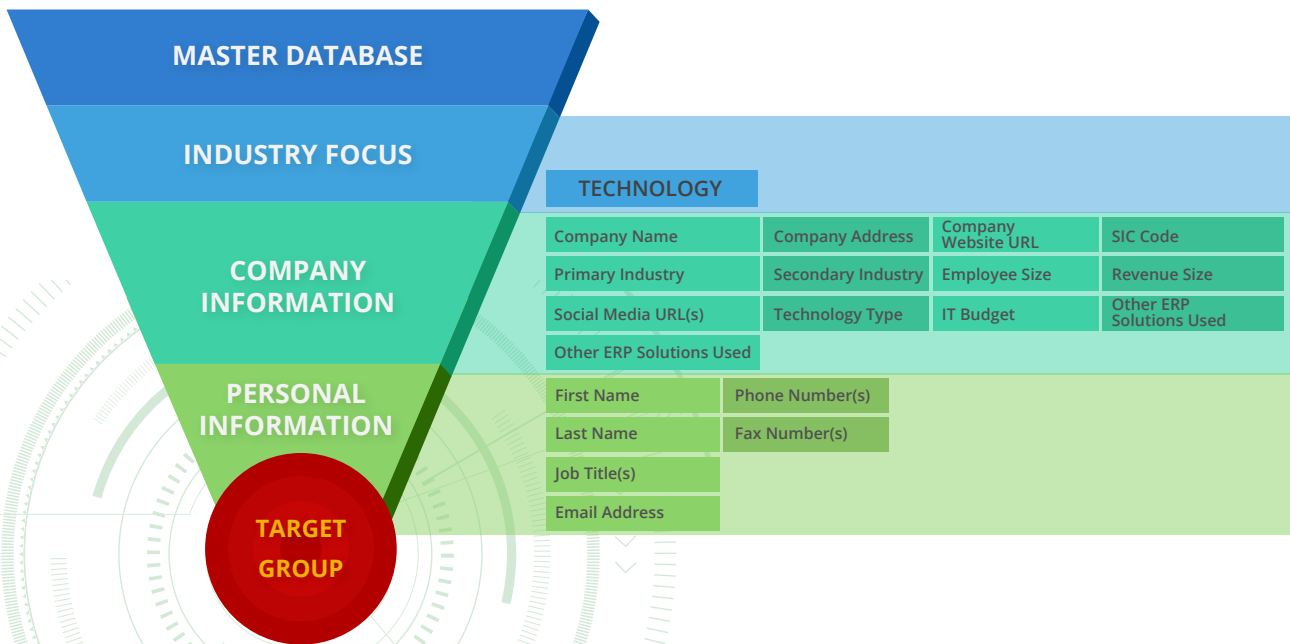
MASTER DATABASE

INDUSTRY FOCUS

TECHNOLOGY

COMPANY INFORMATION

| Company Name | Company Address | Company Website URL | SIC Code |
|---|---|---|---|
| Primary Industry | Secondary Industry | Employee Size | Revenue Size |
| Social Media URL(s) | Technology Type | IT Budget | Other ERP Solutions Used |
| Other ERP Solutions Used | | | |

PERSONAL INFORMATION

| First Name | Phone Number(s) |
|---|---|
| Last Name | Fax Number(s) |
| Job Title(s) | |
| Email Address | |

TARGET GROUP